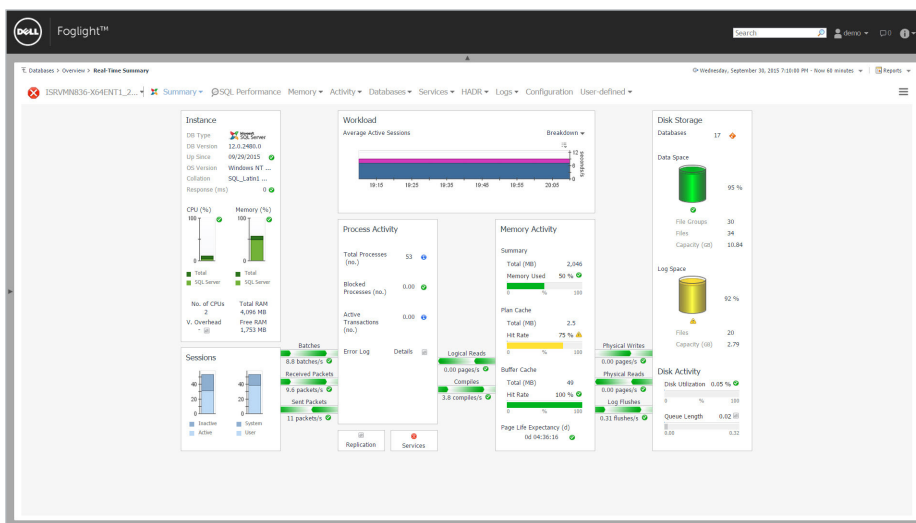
DELL Foglight™

Search demo 0

Databases > Overview > Real-Time Summary

Wednesday, September 30, 2015 7:10:00 PM - Now 60 minutes Reports

ISRVMN836-X64ENT1_2... Summary SQL Performance Memory Activity Databases Services HADR Logs Configuration User-defined

Instance

DB Type SQL Server
DB Version 12.0.2480.0
Up Since 09/29/2015
OS Version Windows NT ...
Collation SQL_Latin1 ...
Response (ms) 0

CPU (%) Memory (%)
100 100
0 0
Total Total
SQL Server SQL Server

No. of CPUs 2
Total RAM 4,096 MB
V. Overhead -
Free RAM 1,753 MB

Workload

Average Active Sessions Breakdown

12
8
4
0
seconds/s

19:15 19:25 19:35 19:45 19:55 20:05

Process Activity

Total Processes (no.) 53
Blocked Processes (no.) 0.00
Active Transactions (no.) 0.00
Error Log Details

Memory Activity

Summary
Total (MB) 2,046
Memory Used 50 %
0 % 100

Plan Cache
Total (MB) 2.5
Hit Rate 75 %
0 % 100

Buffer Cache
Total (MB) 49
Hit Rate 100 %
0 % 100

Page Life Expectancy (d)
0d 04:36:16

Disk Storage

Databases 17

Data Space
95 %
File Groups 30
Files 34
Capacity (GB) 10.84

Log Space
92 %
Files 20
Capacity (GB) 2.79

Disk Activity
Disk Utilization 0.05 %
0 % 100
Queue Length 0.02
0.00 0.32

Sessions
40 40
20 20
0 0
Inactive System
Active User

Batches
8.8 batches/s
Received Packets
9.6 packets/s
Sent Packets
11 packets/s

Logical Reads
0.00 pages/s
Compiles
3.8 compiles/s

Physical Writes
0.00 pages/s
Physical Reads
0.00 pages/s
Log Flushes
0.31 flushes/s

Replication
Services